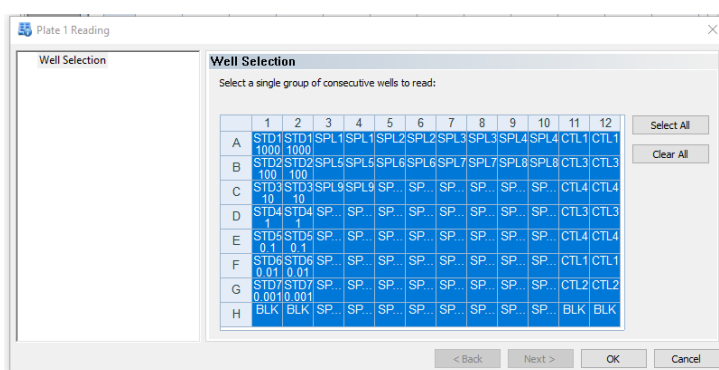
Plate 1 Reading

Well Selection

Well Selection

Select a single group of consecutive wells to read:

| | 1 | 2 | 3 | 4 | 5 | 6 | 7 | 8 | 9 | 10 | 11 | 12 |
|---|---|---|---|---|---|---|---|---|---|---|---|---|
| A | STD1 1000 | STD1 1000 | SPL1 | SPL1 | SPL2 | SPL2 | SPL3 | SPL3 | SPL4 | SPL4 | CTL1 | CTL1 |
| B | STD2 100 | STD2 100 | SPL5 | SPL5 | SPL6 | SPL6 | SPL7 | SPL7 | SPL8 | SPL8 | CTL3 | CTL3 |
| C | STD3 10 | STD3 10 | SPL9 | SPL9 | SP... | SP... | SP... | SP... | SP... | SP... | CTL4 | CTL4 |
| D | STD4 1 | STD4 1 | SP... | SP... | SP... | SP... | SP... | SP... | SP... | SP... | CTL3 | CTL3 |
| E | STD5 0.1 | STD5 0.1 | SP... | SP... | SP... | SP... | SP... | SP... | SP... | SP... | CTL4 | CTL4 |
| F | STD6 0.01 | STD6 0.01 | SP... | SP... | SP... | SP... | SP... | SP... | SP... | SP... | CTL1 | CTL1 |
| G | STD7 0.001 | STD7 0.001 | SP... | SP... | SP... | SP... | SP... | SP... | SP... | SP... | CTL2 | CTL2 |
| H | BLK | BLK | SP... | SP... | SP... | SP... | SP... | SP... | SP... | SP... | BLK | BLK |

Select All

Clear All

< Back

Next >

OK

Cancel